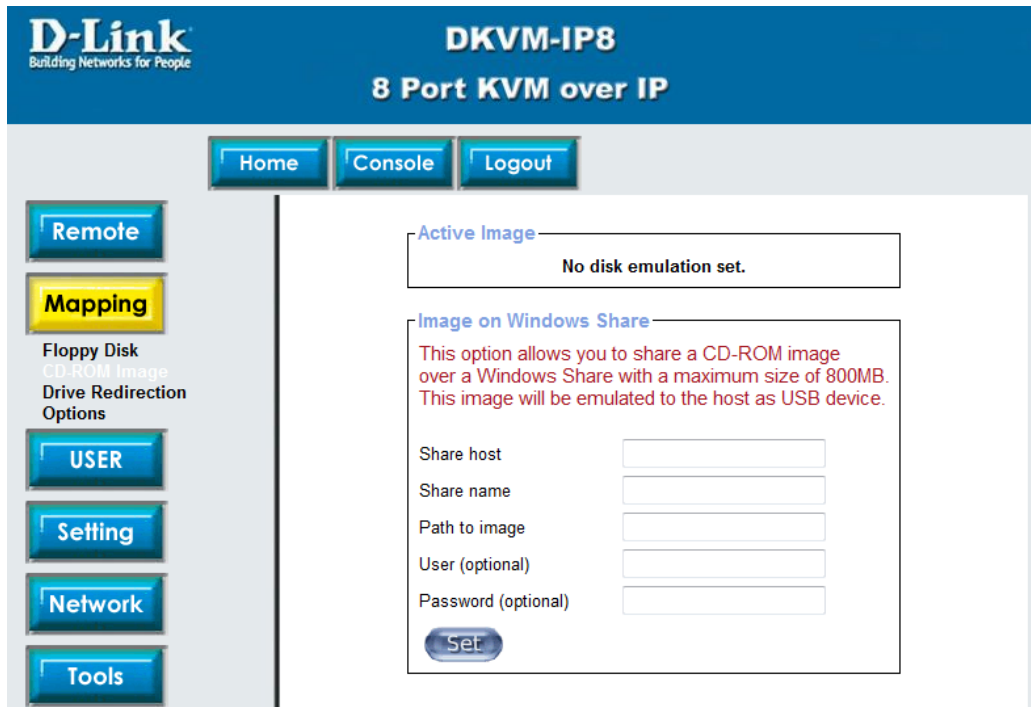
D-Link
Building Networks for People

DKVM-IP8
8 Port KVM over IP

Home
Console
Logout

Remote
Mapping
Floppy Disk
CD-ROM Image
Drive Redirection
Options
USER
Setting
Network
Tools

Active Image
No disk emulation set.

Image on Windows Share
This option allows you to share a CD-ROM image over a Windows Share with a maximum size of 800MB. This image will be emulated to the host as USB device.

Share host
Share name
Path to image
User (optional)
Password (optional)
Set